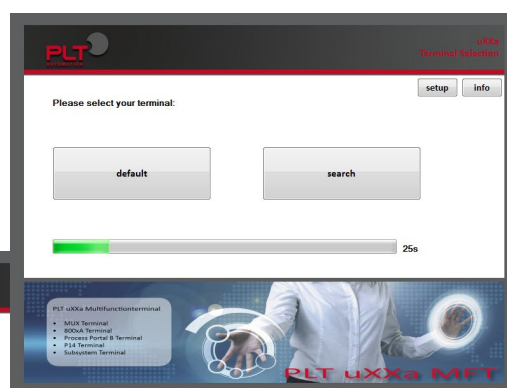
PLT

uXXa
Terminal Selection

setup
info

Please select your terminal:

default
search

25s

PLT uXXa Multifunctionterminal
• MUX Terminal
• 800xA Terminal
• Process Portal B Terminal
• P14 Terminal
• Subsystem Terminal

PLT uXXa MFT